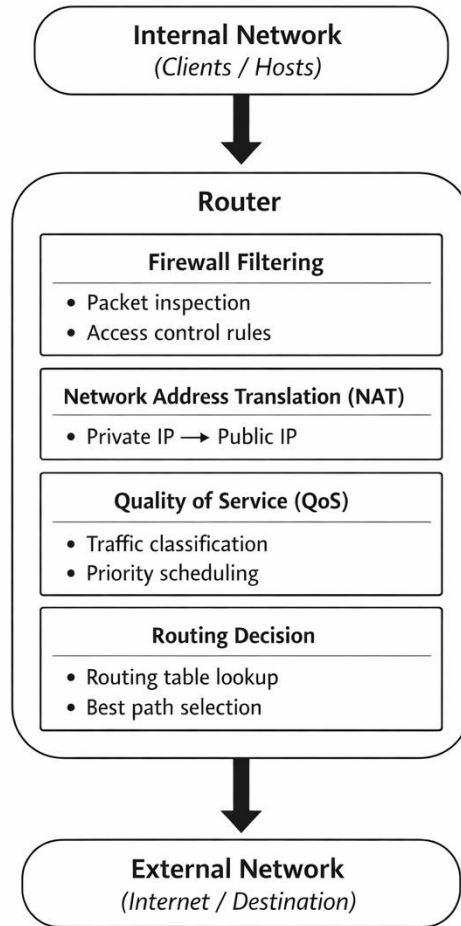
Internal Network
(Clients / Hosts)

Router

Firewall Filtering
• Packet inspection
• Access control rules

Network Address Translation (NAT)
• Private IP → Public IP

Quality of Service (QoS)
• Traffic classification
• Priority scheduling

Routing Decision
• Routing table lookup
• Best path selection

External Network
(Internet / Destination)